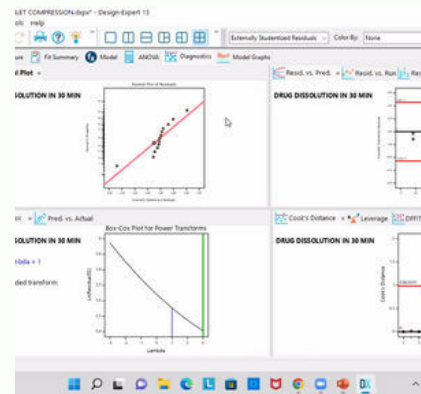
LET COMPRESSION.dxpx* - Design-Expert 13
olc Help

Externally Studentized Residuals Color By: None

Fit Summary Model ANOVA Diagnostics Model Graphs

l Plot × | Resid. vs. Pred. × | Resid. vs. Run | Re

SOLUTION IN 30 MIN

Residual Plot of Residuals

DRUG DISSOLUTION IN 30 MIN

Pred. vs. Actual | Cook's Distance × | Leverage | DFFIT

SOLUTION IN 30 MIN

Box-Cox Plot for Power Transforms

DRUG DISSOLUTION IN 30 MIN

bda = 1

ded transform

Ln(ResidualSS)

Lambda

Cook's Distance